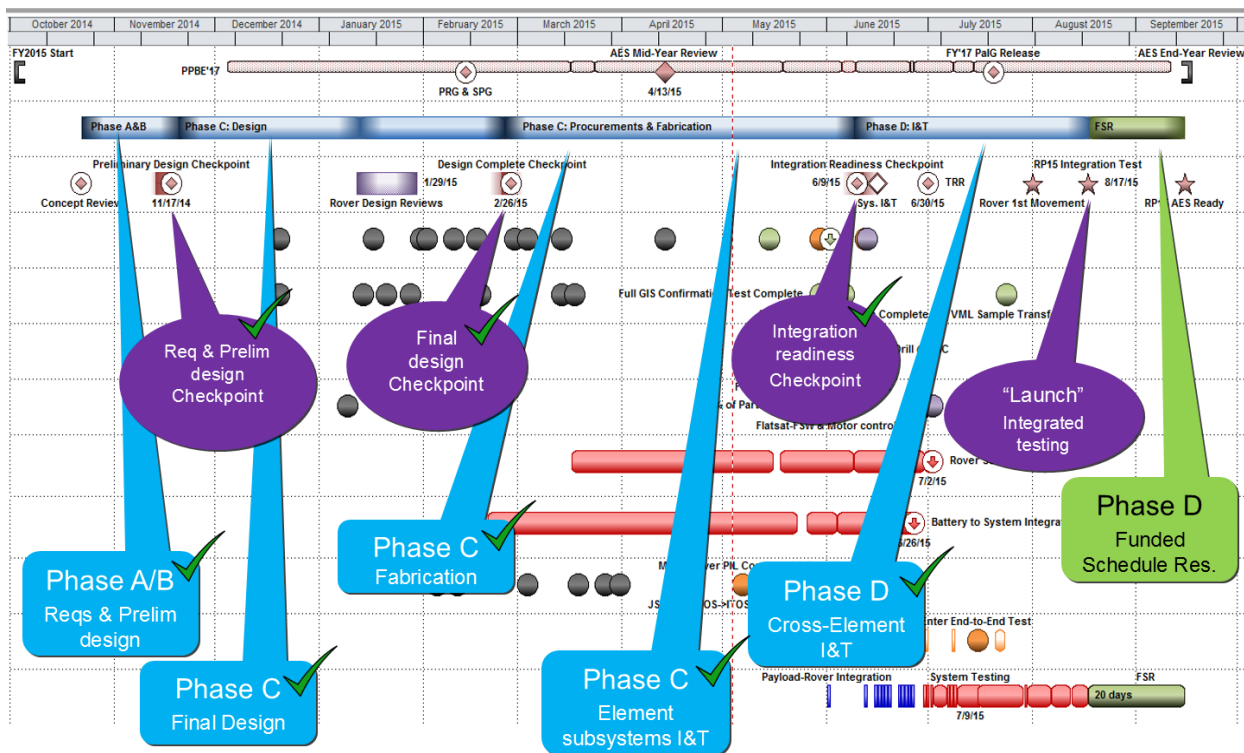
October 2014 | November 2014 | December 2014 | January 2015 | February 2015 | March 2015 | April 2015 | May 2015 | June 2015 | July 2015 | August 2015 | September 2015

FY2015 Start

PPBE'17

AES Mid-Year Review

FY'17 PalG Release

AES End-Year Review

PRG & SPG

4/13/15

Phase A&B

Phase C: Design

Phase C: Procurements & Fabrication

Phase D: I&T

FSR

Preliminary Design Checkpoint

Design Complete Checkpoint

Integration Readiness Checkpoint

RP15 Integration Test

Concept Review

11/17/14

1/29/15

Rover Design Reviews

2/26/15

6/9/15

Sys. I&T

6/30/15

TRR

Rover 1st Movement

8/17/15

RP15 AES Ready

Full GIS Confirmation Test Complete

Complete

VML Sample Transf

Drill C

Flatsat-FSW & Motor contro

Rover S

7/2/15

Battery to System Integra

6/26/15

M ver PL Co

JS OS->ITOS

nter End-to-End Test

Payload-Rover Integration

System Testing

FSR

20 days

7/9/15

Req & Prelim design Checkpoint

Final design Checkpoint

Integration readiness Checkpoint

"Launch" Integrated testing

Phase D Funded Schedule Res.

Phase A/B Reqs & Prelim design

Phase C Fabrication

Phase D Cross-Element I&T

Phase C Final Design

Phase C Element subsystems I&T